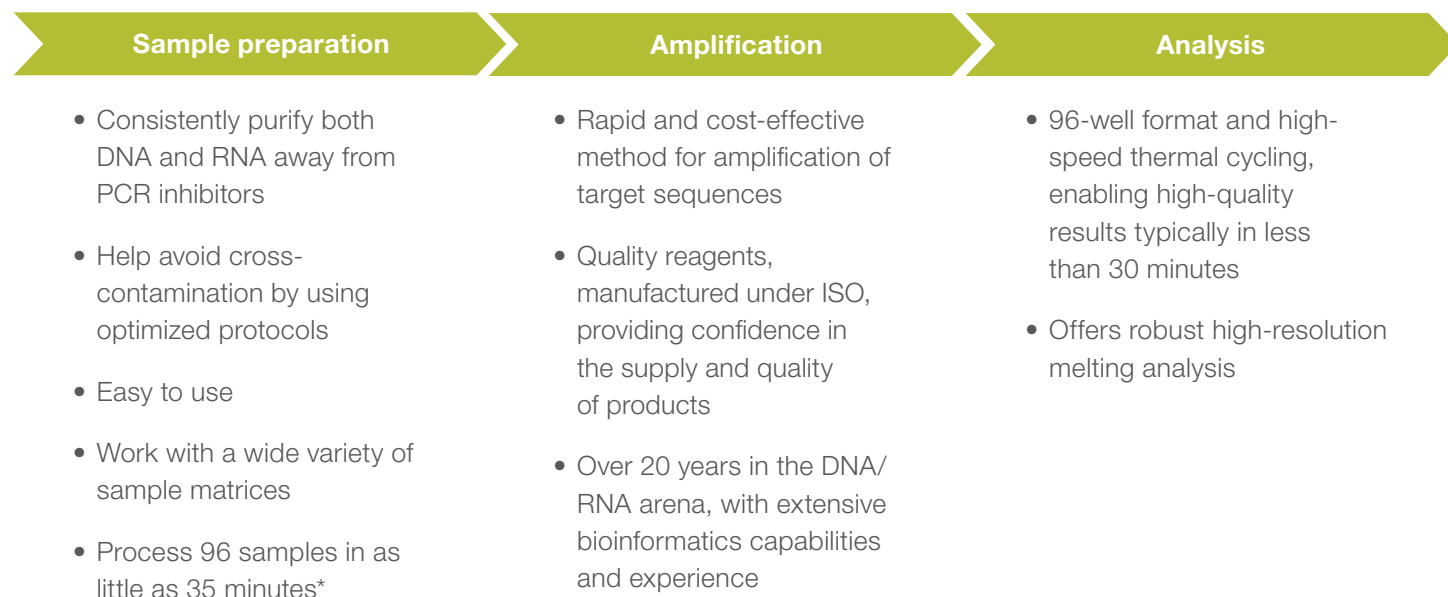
Sample preparation

• Consistently purify both DNA and RNA away from PCR inhibitors

• Help avoid cross-contamination by using optimized protocols

• Easy to use

• Work with a wide variety of sample matrices

• Process 96 samples in as little as 35 minutes*

Amplification

• Rapid and cost-effective method for amplification of target sequences

• Quality reagents, manufactured under ISO, providing confidence in the supply and quality of products

• Over 20 years in the DNA/RNA arena, with extensive bioinformatics capabilities and experience

Analysis

• 96-well format and high-speed thermal cycling, enabling high-quality results typically in less than 30 minutes

• Offers robust high-resolution melting analysis